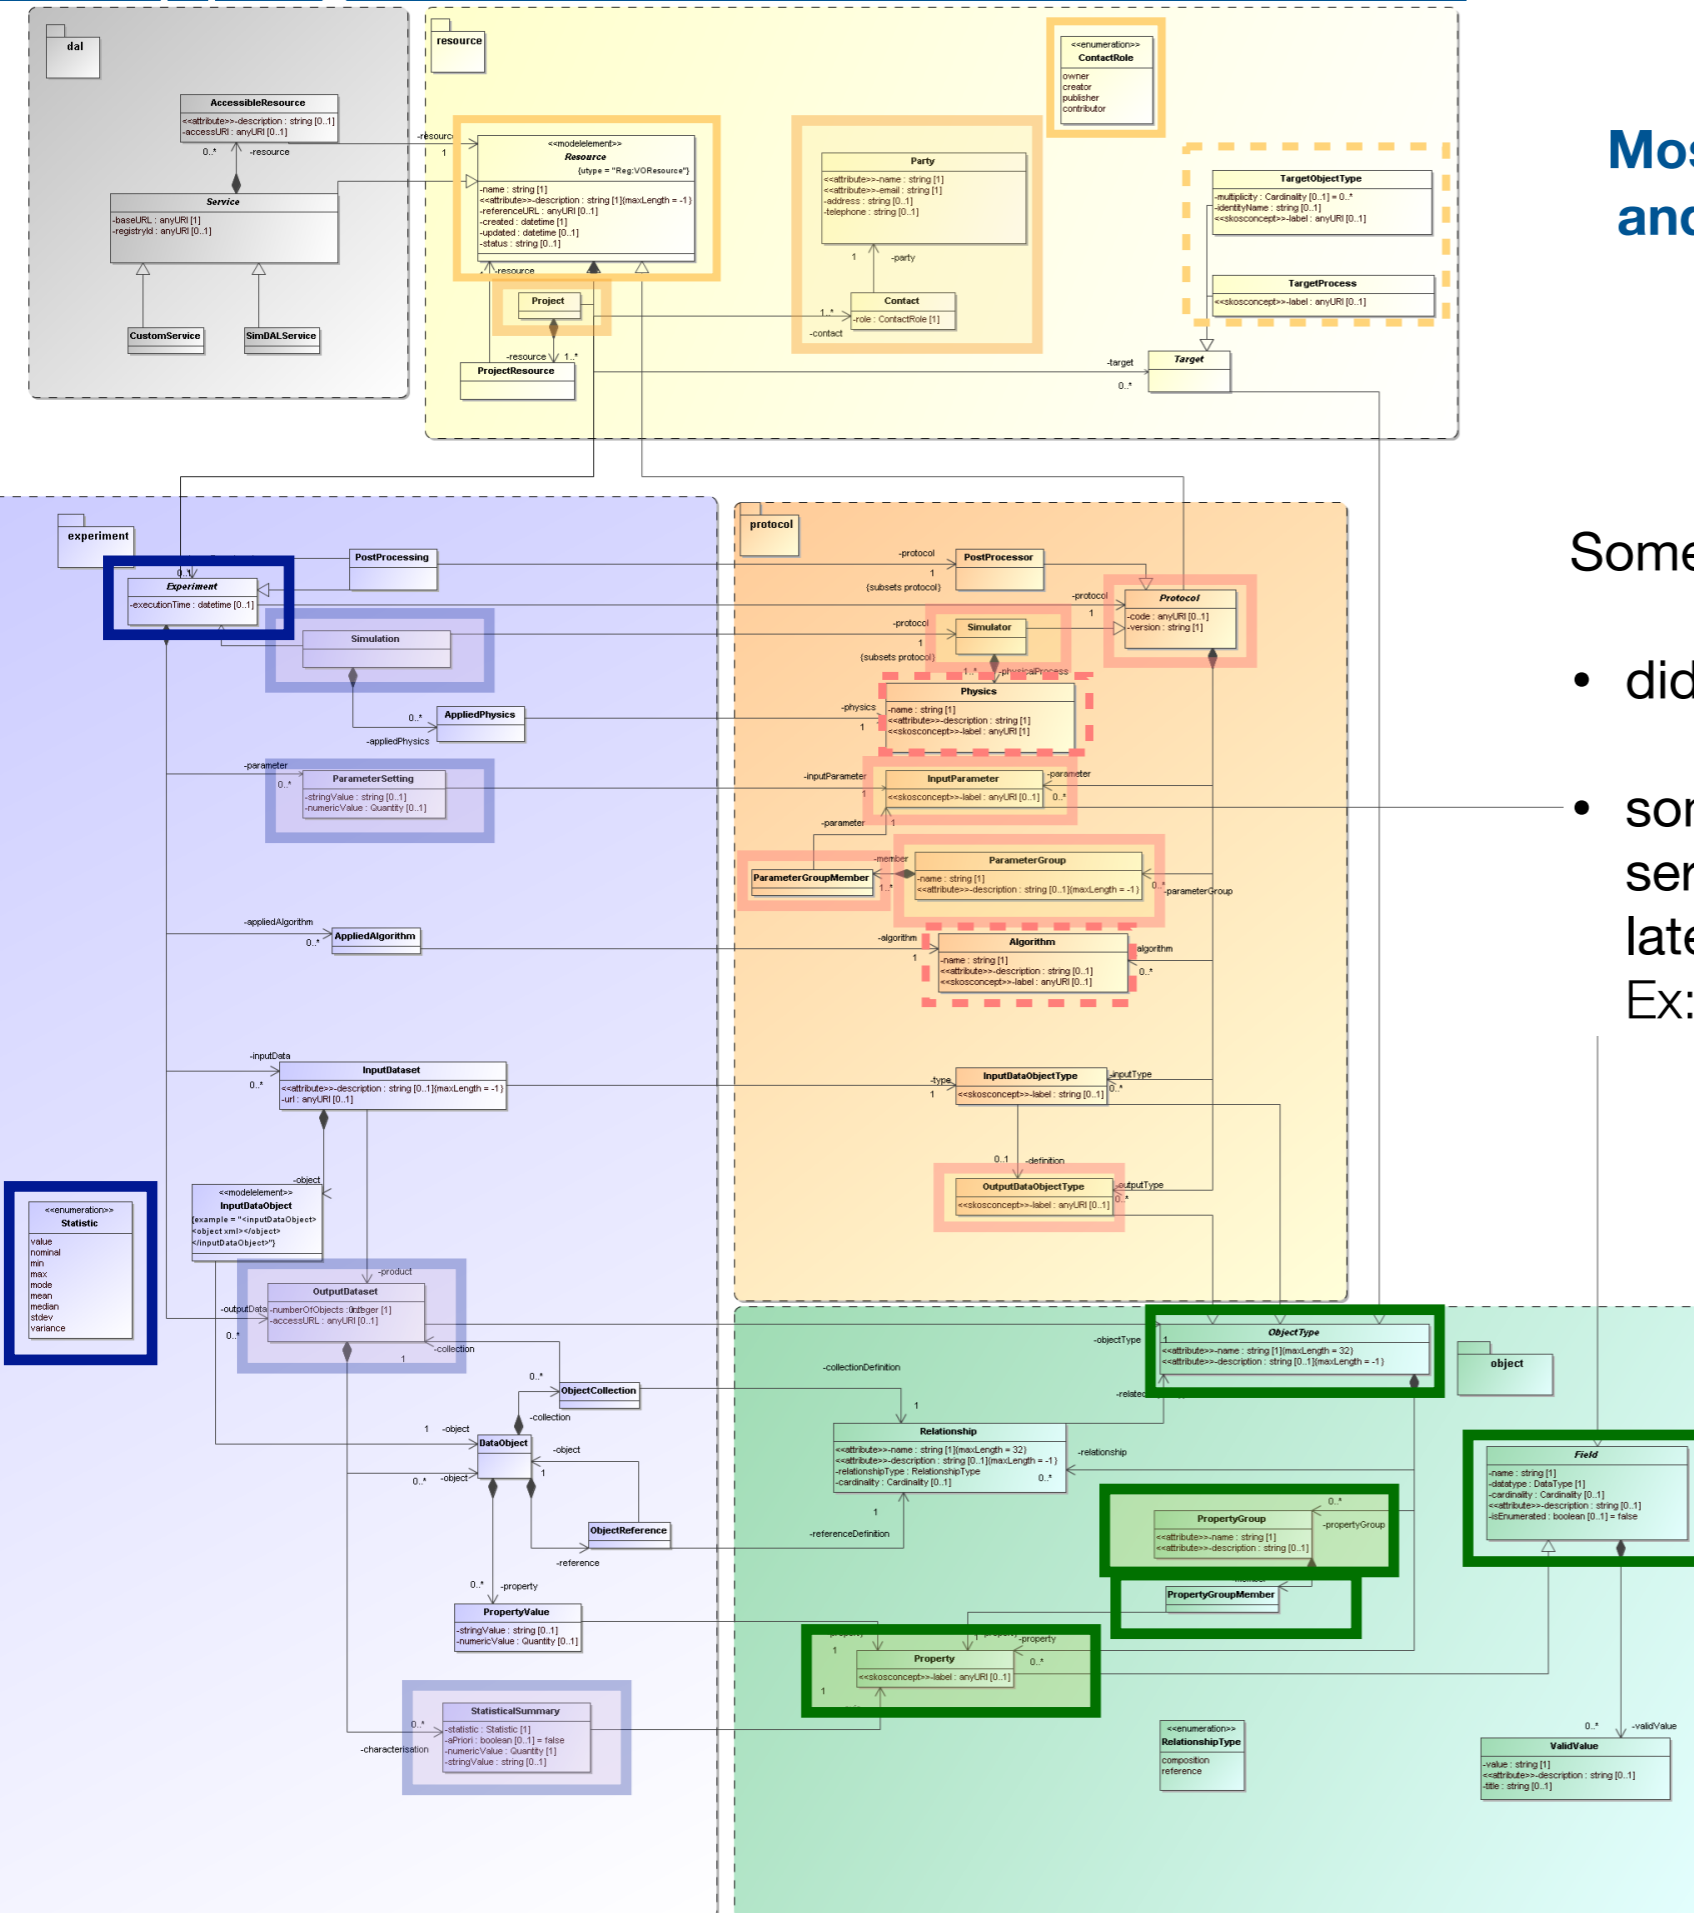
dal

AccessibleResource
<<attribute>>-description : string [0..1]
-accessURI : anyURI [0..1]

0..* -resource

Service
-baseURL : anyURI [1]
-registryId : anyURI [0..1]

CustomService

SimDALService

resource

-resource 1

<<modelelement>>
Resource
{utype = "Reg:VOResource"}
-name : string [1]
<<attribute>>-description : string [1]{maxLength = -1}
-referenceURL : anyURI [0..1]
-created : datetime [1]
-updated : datetime [0..1]
-status : string [0..1]

-resource

Project

-resource 1..*

ProjectResource

<<enumeration>>
ContactRole
owner
creator
publisher
contributor

Party
<<attribute>>-name : string [1]
<<attribute>>-email : string [1]
-address : string [0..1]
-telephone : string [0..1]

1 -party

1..*

Contact
-role : ContactRole [1]

-contact

TargetObjectType
-multiplicity : Cardinality [0..1] = 0..*
-identityName : string [0..1]
<<skosconcept>>-label : anyURI [0..1]

TargetProcess
<<skosconcept>>-label : anyURI [0..1]

-target

Target

0..*

Mos
and

Some

• did

• sor
ser
late
Ex:

experiment

0..1

Experiment
-executionTime : datetime [0..1]

PostProcessing

Simulation

0..* AppliedPhysics
-appliedPhysics

-parameter
0..* ParameterSetting
-stringValue : string [0..1]
-numericValue : Quantity [0..1]

-appliedAlgorithm
0..* AppliedAlgorithm

-inputData
0..* InputDataset
<<attribute>>-description : string [0..1]{maxLength = -1}
-url : anyURI [0..1]

-object

<<modelelement>>
InputDataObject
{example = "<inputDataObject>
<object xml></object>
</inputDataObject>"}

<<enumeration>>
Statistic
value
nominal
min
max
mode
mean
median
stdev
variance

-product

-outputData
0..*
OutputDataset
-numberOfObjects : Integer [1]
-accessURL : anyURI [0..1]

-collection
1

0..*
ObjectCollection
-collection

1 -object
DataObject
-object
0..* -object
1

ObjectReference
-reference

0..* -property
PropertyValue
-stringValue : string [0..1]
-numericValue : Quantity [0..1]

0..*
StatisticalSummary
-statistic : Statistic [1]
-aPriori : boolean [0..1] = false
-numericValue : Quantity [1]
-stringValue : string [0..1]
-characterisation

protocol

-protocol
1
{subsets protocol}
PostProcessor

-protocol
1
Protocol
-code : anyURI [0..1]
-version : string [1]

-protocol
1
{subsets protocol}
Simulator

1..* -physicalProcess

-physics
1
Physics
-name : string [1]
<<attribute>>-description : string [1]
<<skosconcept>>-label : anyURI [1]

-inputParameter
1
InputParameter
<<skosconcept>>-label : anyURI [0..1]
-parameter
0..*

-parameter
1

-member
ParameterGroupMember
1..*

ParameterGroup
-name : string [1]
<<attribute>>-description : string [0..1]{maxLength = -1}
0..* -parameterGroup

-algorithm
1
Algorithm
-name : string [1]
<<attribute>>-description : string [0..1]
<<skosconcept>>-label : anyURI [0..1]
-algorithm
0..*

-type
1
InputDataObjectType
<<skosconcept>>-label : string [0..1]
-inputType
0..*

0..1 -definition

OutputDataObjectType
<<skosconcept>>-label : anyURI [0..1]
-outputType
0..*

-objectType
1
ObjectType
<<attribute>>-name : string [1]{maxLength = 32}
<<attribute>>-description : string [0..1]{maxLength = -1}

object

-collectionDefinition
1
-related

Relationship
<<attribute>>-name : string [1]{maxLength = 32}
<<attribute>>-description : string [0..1]{maxLength = -1}
-relationshipType : RelationshipType [1]
-cardinality : Cardinality [0..1]
-relationship
0..*

1
-referenceDefinition

PropertyGroup
<<attribute>>-name : string [1]
<<attribute>>-description : string [0..1]
0..*
-propertyGroup

PropertyGroupMember

-property

Property
<<skosconcept>>-label : anyURI [0..1]
0..*
1
1

Field
-name : string [1]
-datatype : DataType [1]
-cardinality : Cardinality [0..1]
<<attribute>>-description : string [0..1]
-isEnumerated : boolean [0..1] = false

0..* -validValue

<<enumeration>>
RelationshipType
composition
reference

ValidValue
-value : string [1]
<<attribute>>-description : string [0..1]
-title : string [0..1]